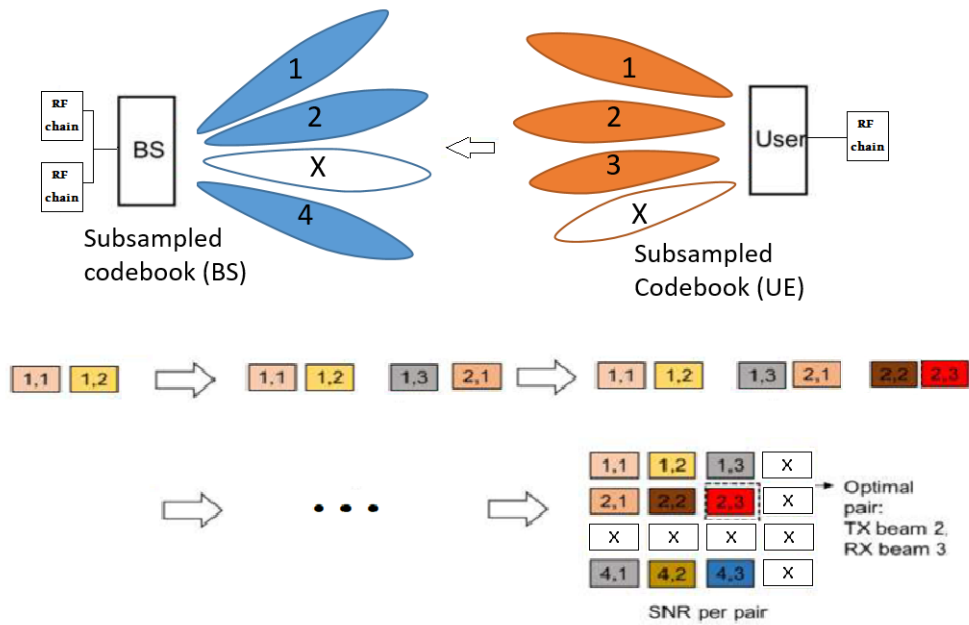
RF chain

RF chain

BS

1
2
X
4

Subsampled codebook (BS)

1
2
3
X

User

RF chain

Subsampled Codebook (UE)

1,1 1,2

1,1 1,2 1,3 2,1

1,1 1,2 1,3 2,1 2,2 2,3

• • •

| 1,1 | 1,2 | 1,3 | X |
|---|---|---|---|
| 2,1 | 2,2 | 2,3 | X |
| X | X | X | X |
| 4,1 | 4,2 | 4,3 | X |

Optimal pair: TX beam 2, RX beam 3

SNR per pair